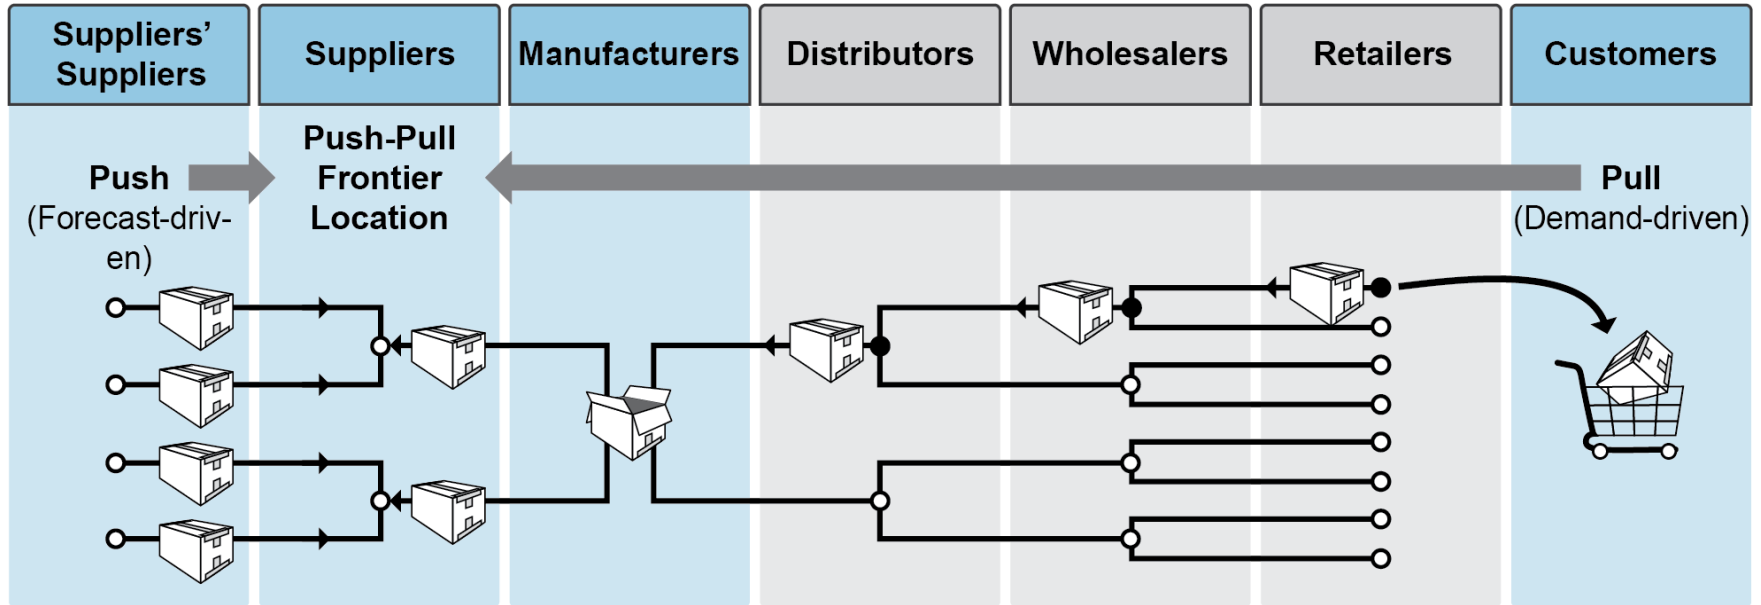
| Suppliers' Suppliers | Suppliers | Manufacturers | Distributors | Wholesalers | Retailers | Customers |
|---|---|---|---|---|---|---|

Push (Forecast-driven)

Push-Pull Frontier Location

Pull (Demand-driven)